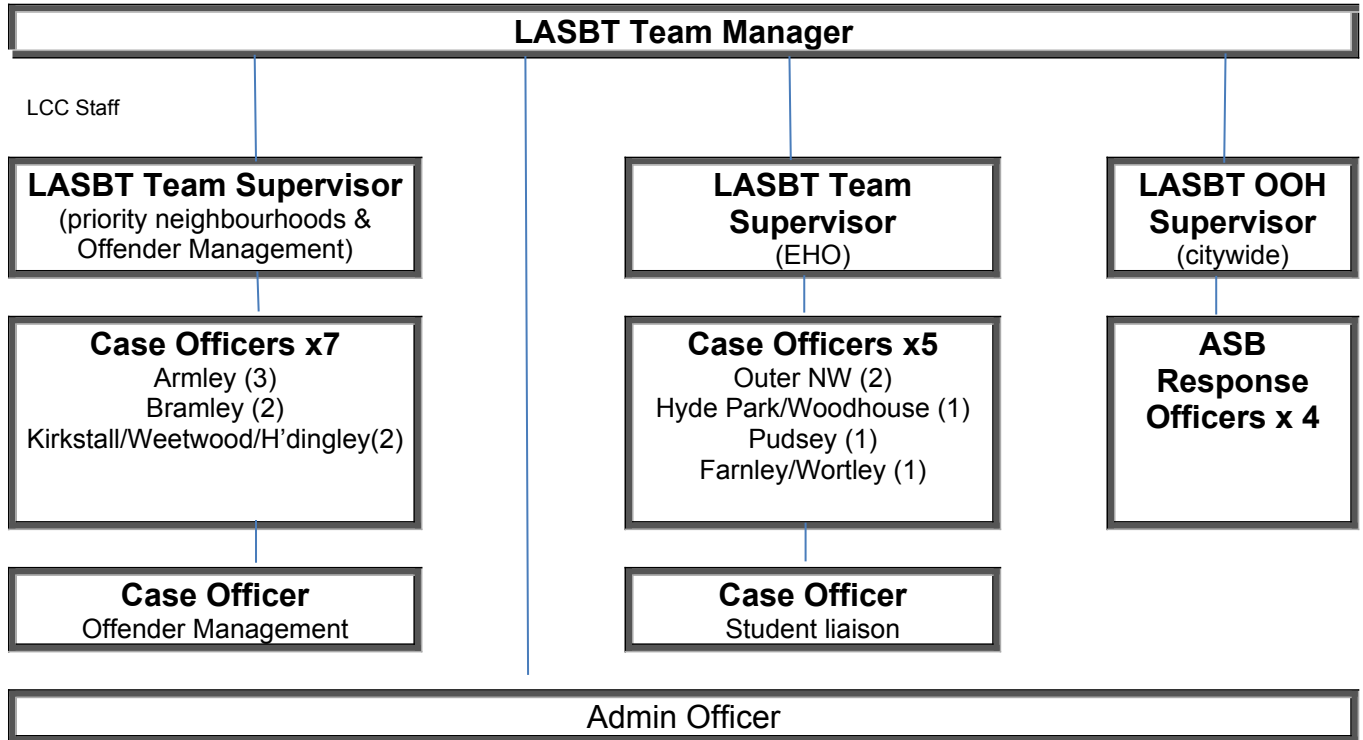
LASBT Team Manager

LCC Staff

LASBT Team Supervisor
(priority neighbourhoods & Offender Management)

Case Officers x7
Armley (3)
Bramley (2)
Kirkstall/Weetwood/H'dingley(2)

Case Officer
Offender Management

LASBT Team Supervisor
(EHO)

Case Officers x5
Outer NW (2)
Hyde Park/Woodhouse (1)
Pudsey (1)
Farnley/Wortley (1)

Case Officer
Student liaison

LASBT OOH Supervisor
(citywide)

ASB Response Officers x 4

Admin Officer